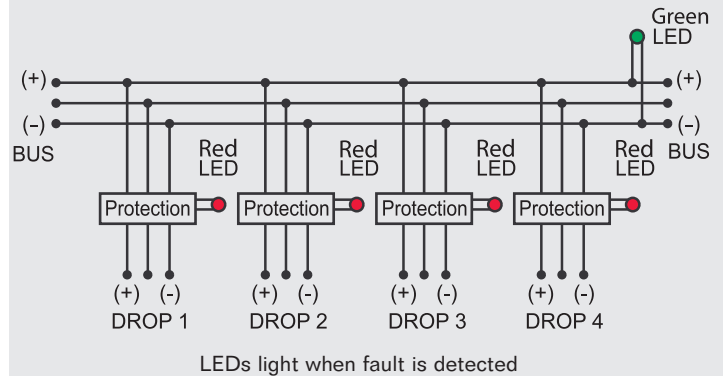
Green LED

(+)
(-)
BUS

(+)
(-)
BUS

Red LED
Red LED
Red LED
Red LED

Protection
Protection
Protection
Protection

(+) (-)
DROP 1

(+) (-)
DROP 2

(+) (-)
DROP 3

(+) (-)
DROP 4

LEDs light when fault is detected